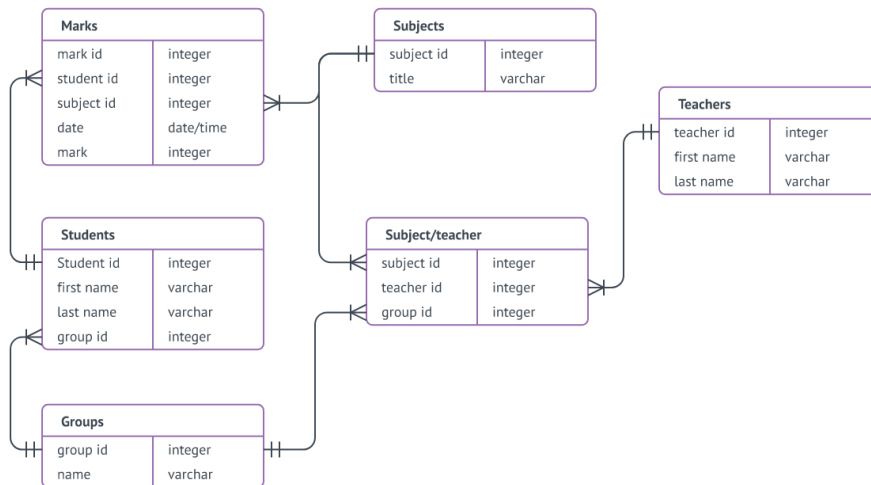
**Marks**

| mark id | integer |
|---|---|
| student id | integer |
| subject id | integer |
| date | date/time |
| mark | integer |

**Subjects**

| subject id | integer |
|---|---|
| title | varchar |

**Teachers**

| teacher id | integer |
|---|---|
| first name | varchar |
| last name | varchar |

**Students**

| Student id | integer |
|---|---|
| first name | varchar |
| last name | varchar |
| group id | integer |

**Subject/teacher**

| subject id | integer |
|---|---|
| teacher id | integer |
| group id | integer |

**Groups**

| group id | integer |
|---|---|
| name | varchar |